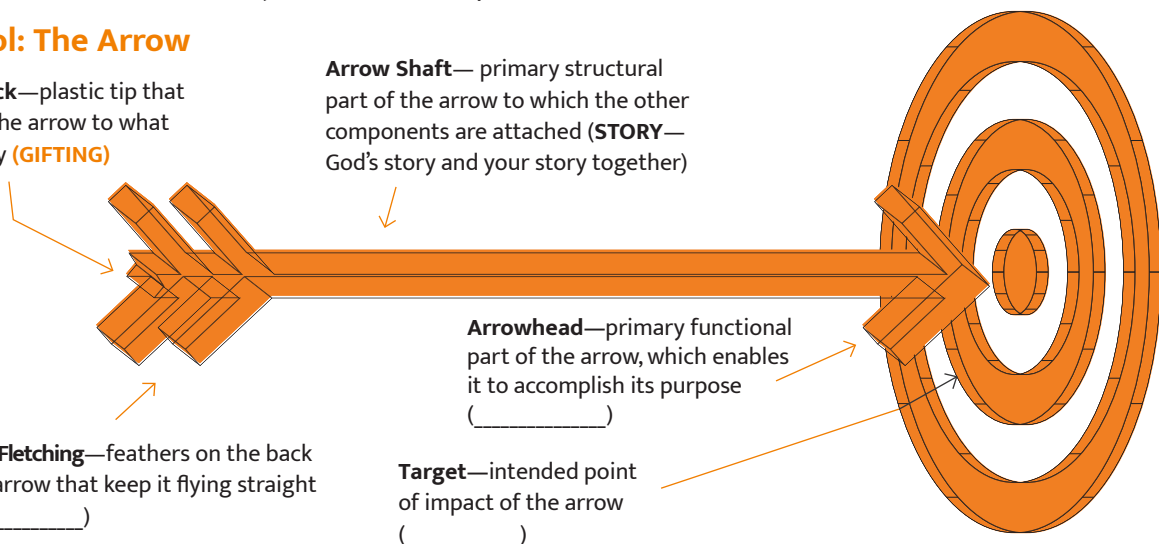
ol: The Arrow

ck—plastic tip that he arrow to what y (GIFTING)

Arrow Shaft— primary structural part of the arrow to which the other components are attached (STORY— God's story and your story together)

Arrowhead—primary functional part of the arrow, which enables it to accomplish its purpose (____________)

Fletching—feathers on the back arrow that keep it flying straight ________)

Target—intended point of impact of the arrow (            )